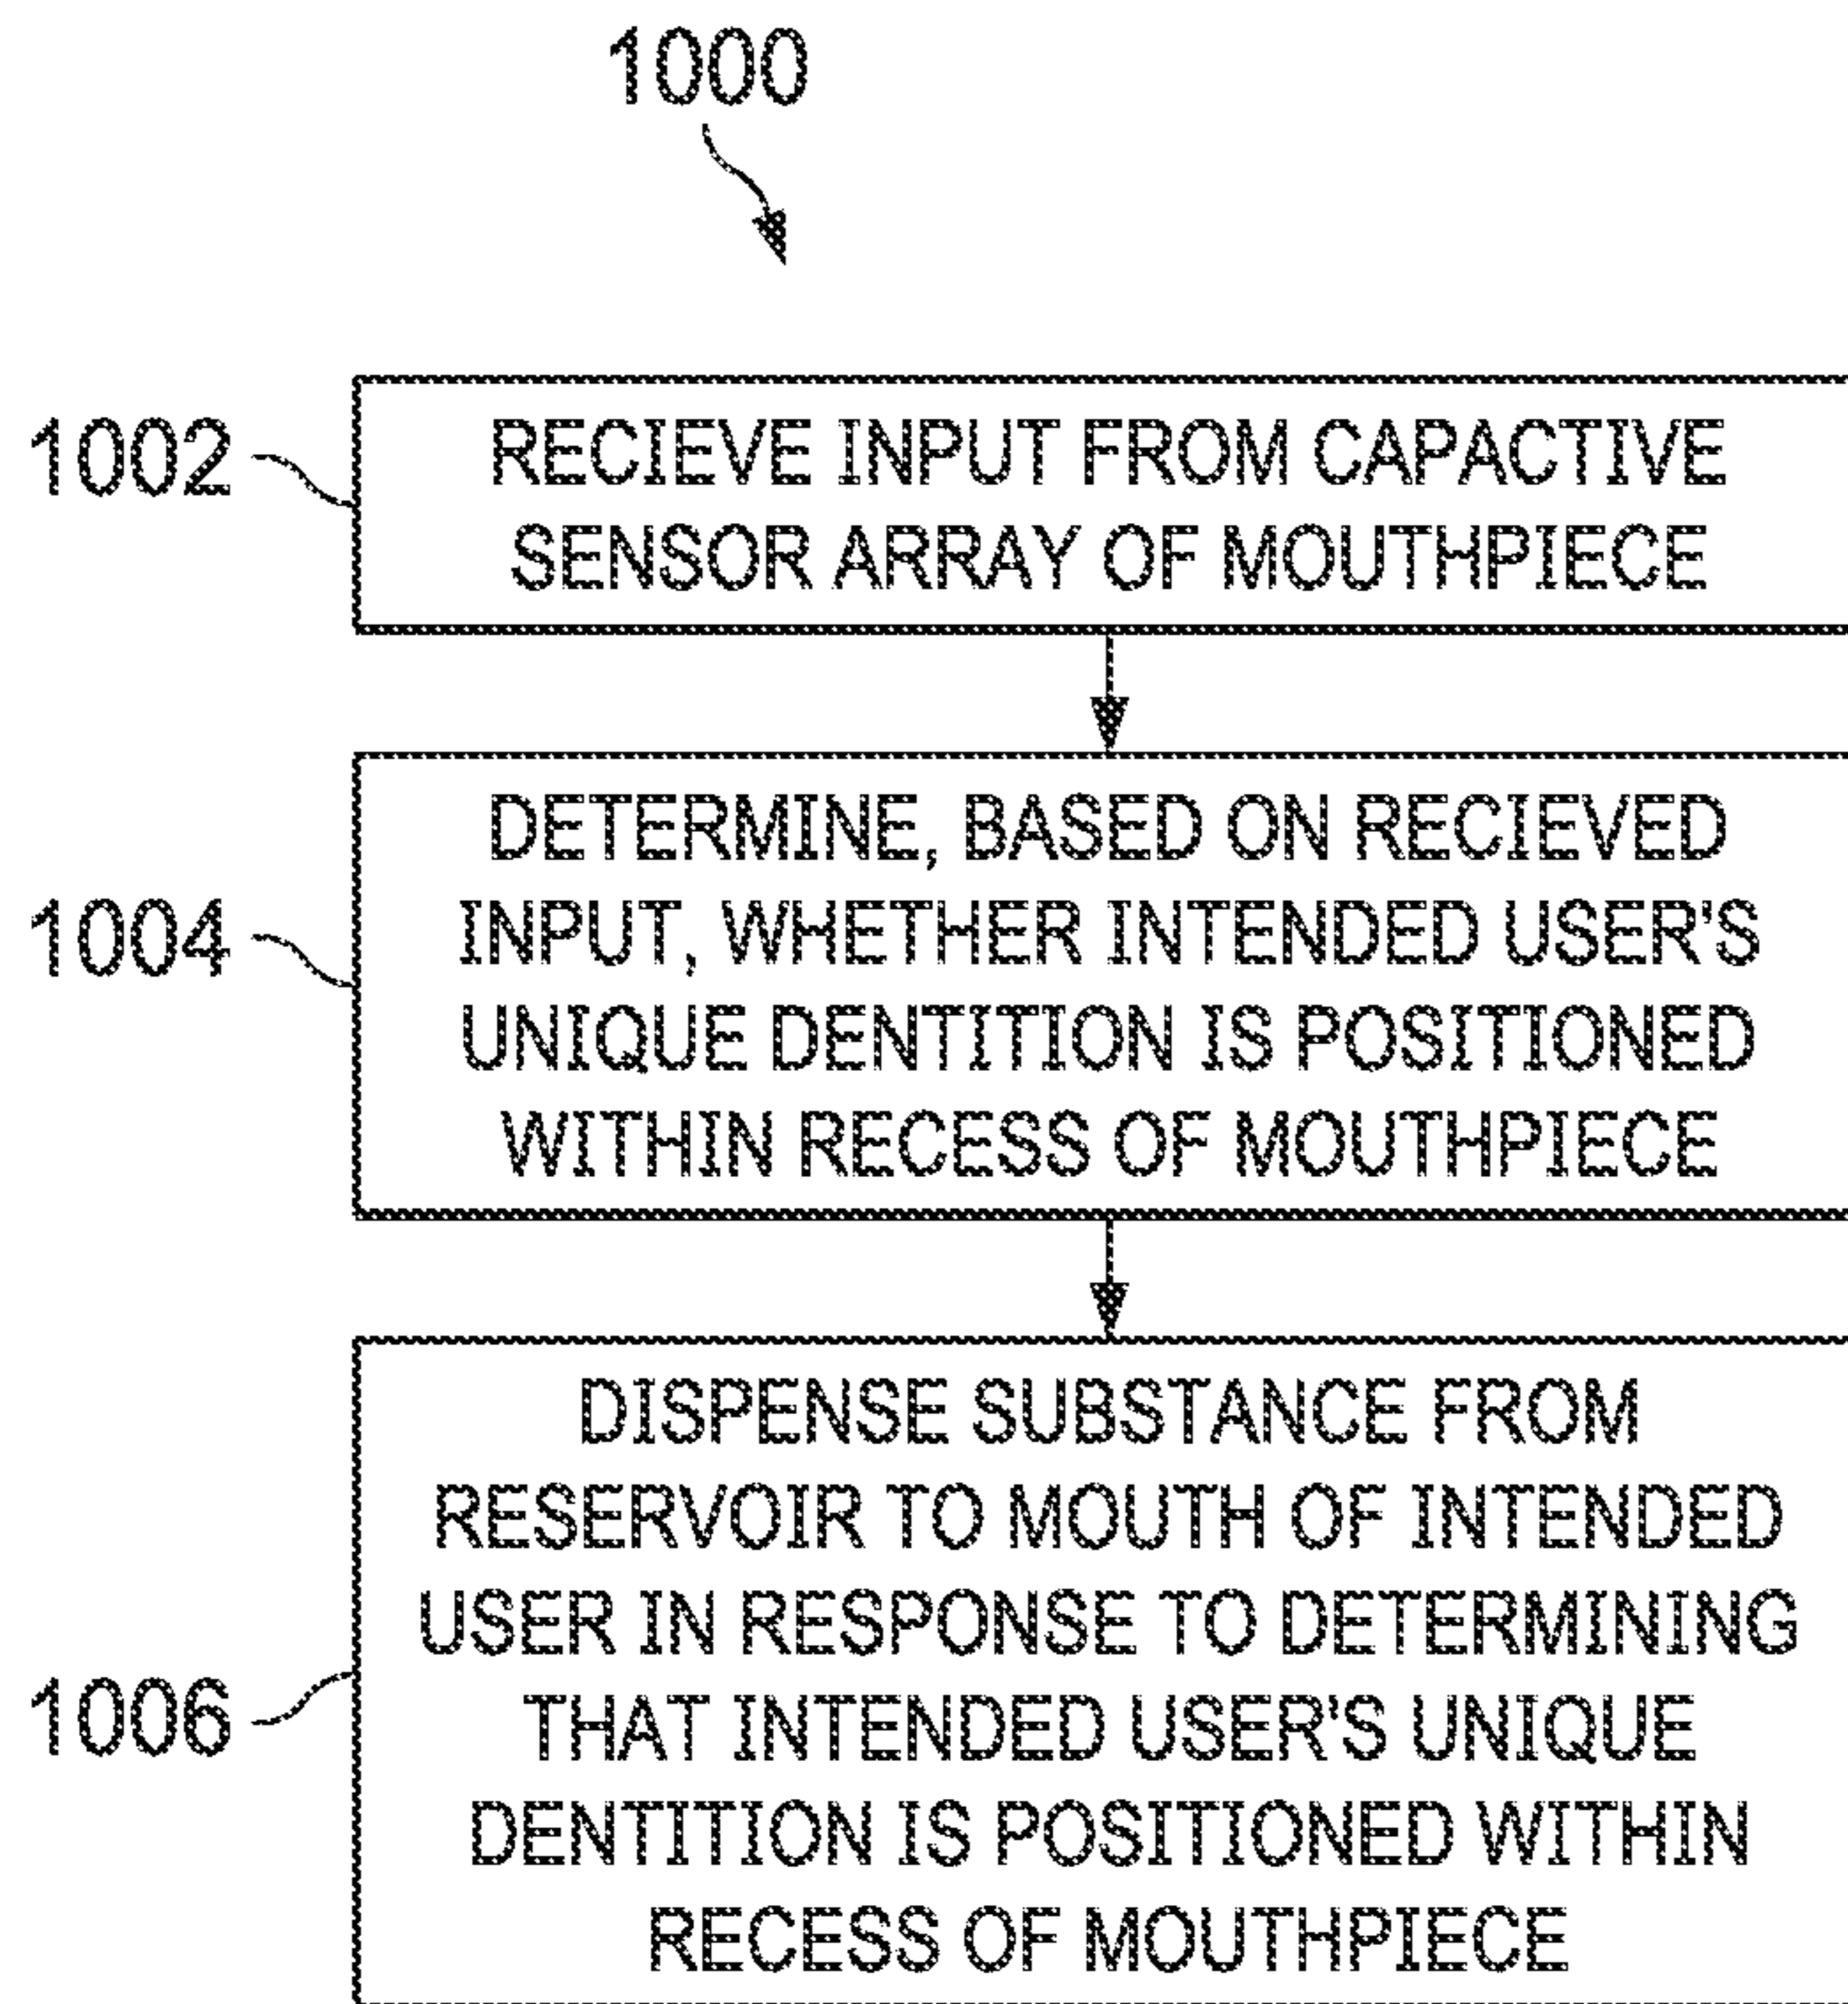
1000

1002

RECIEVE INPUT FROM CAPACTIVE SENSOR ARRAY OF MOUTHPIECE

1004

DETERMINE, BASED ON RECIEVED INPUT, WHETHER INTENDED USER'S UNIQUE DENTITION IS POSITIONED WITHIN RECESS OF MOUTHPIECE

1006

DISPENSE SUBSTANCE FROM RESERVOIR TO MOUTH OF INTENDED USER IN RESPONSE TO DETERMINING THAT INTENDED USER'S UNIQUE DENTITION IS POSITIONED WITHIN RECESS OF MOUTHPIECE